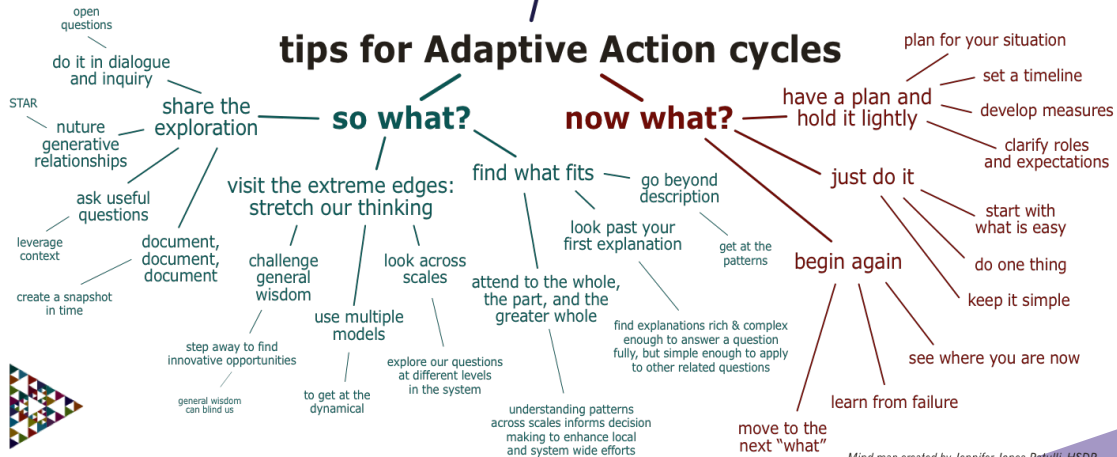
tips for Adaptive Action cycles

so what?

share the exploration

open questions

do it in dialogue and inquiry

STAR

nuture generative relationships

ask useful questions

leverage context

document, document, document

create a snapshot in time

visit the extreme edges: stretch our thinking

challenge general wisdom

step away to find innovative opportunities

general wisdom can blind us

use multiple models

to get at the dynamical

look across scales

explore our questions at different levels in the system

find what fits

attend to the whole, the part, and the greater whole

understanding patterns across scales informs decision making to enhance local and system wide efforts

look past your first explanation

find explanations rich & complex enough to answer a question fully, but simple enough to apply to other related questions

go beyond description

get at the patterns

now what?

have a plan and hold it lightly

plan for your situation

set a timeline

develop measures

clarify roles and expectations

just do it

start with what is easy

do one thing

keep it simple

begin again

see where you are now

learn from failure

move to the next "what"

Mind map created by Jennifer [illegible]